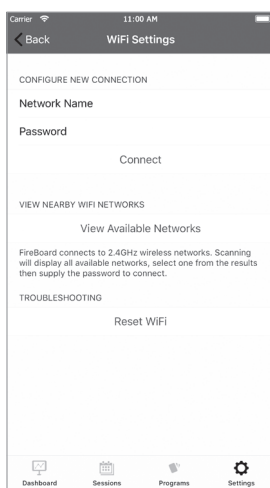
Carrier
11:00 AM

Back
WiFi Settings

CONFIGURE NEW CONNECTION

Network Name

Password

Connect

VIEW NEARBY WIFI NETWORKS

View Available Networks

FireBoard connects to 2.4GHz wireless networks. Scanning will display all available networks, select one from the results then supply the password to connect.

TROUBLESHOOTING

Reset WiFi

Dashboard
Sessions
Programs
Settings